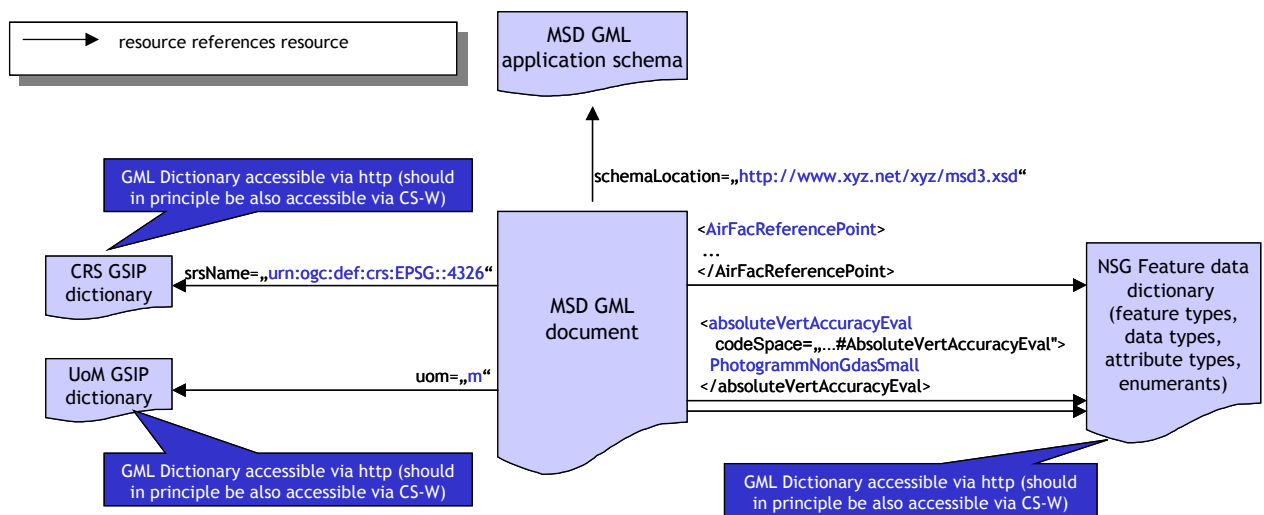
resource references resource

MSD GML application schema

GML Dictionary accessible via http (should in principle be also accessible via CS-W)

schemaLocation=„http://www.xyz.net/xyz/msd3.xsd“

<AirFacReferencePoint>
...
</AirFacReferencePoint>

CRS GSIP dictionary

srsName=„urn:ogc:def:crs:EPSG::4326“

MSD GML document

NSG Feature data dictionary (feature types, data types, attribute types, enumerants)

<absoluteVertAccuracyEval codeSpace=„...#AbsoluteVertAccuracyEval"> PhotogrammNonGdasSmall </absoluteVertAccuracyEval>

UoM GSIP dictionary

uom=„m“

GML Dictionary accessible via http (should in principle be also accessible via CS-W)

GML Dictionary accessible via http (should in principle be also accessible via CS-W)